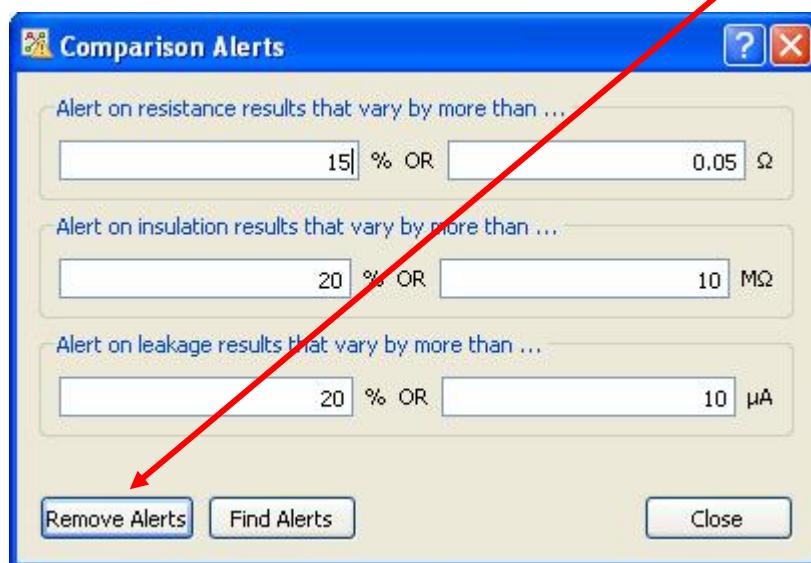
Comparison Alerts

?

Alert on resistance results that vary by more than ...

15 % OR 0.05 Ω

Alert on insulation results that vary by more than ...

20 % OR 10 MΩ

Alert on leakage results that vary by more than ...

20 % OR 10 µA

Remove Alerts

Find Alerts

Close